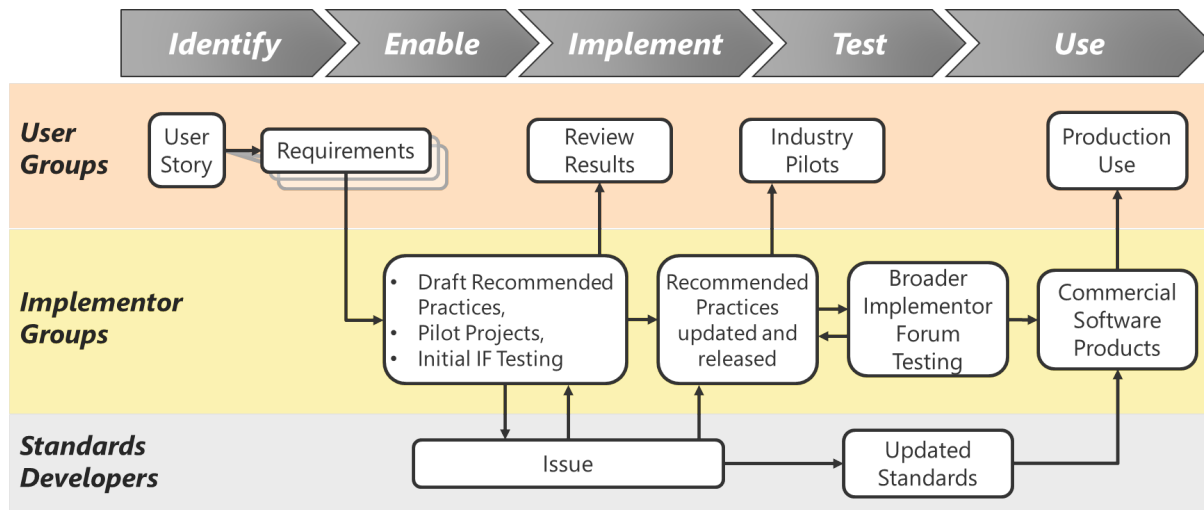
Identify
Enable
Implement
Test
Use

User Groups

User Story

Requirements

Review Results

Industry Pilots

Production Use

Implementor Groups

- Draft Recommended Practices,
- Pilot Projects,
- Initial IF Testing

Recommended Practices updated and released

Broader Implementor Forum Testing

Commercial Software Products

Standards Developers

Issue

Updated Standards